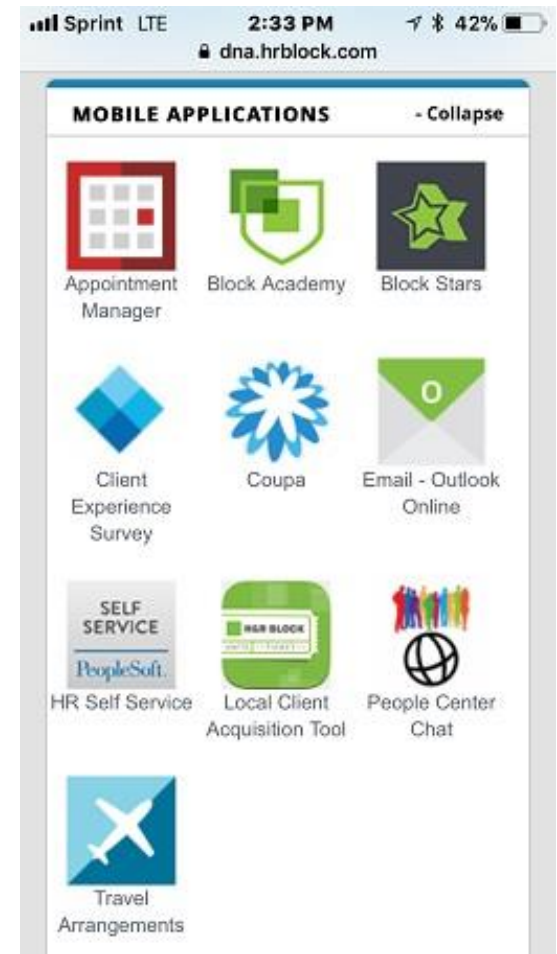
Sprint LTE 2:33 PM 42%
dna.hrblock.com

MOBILE APPLICATIONS - Collapse

Appointment Manager

Block Academy

Block Stars

Client Experience Survey

Coupa

O
Email - Outlook Online

SELF SERVICE
PeopleSoft.
HR Self Service

H&R BLOCK
Local Client Acquisition Tool

People Center Chat

Travel Arrangements